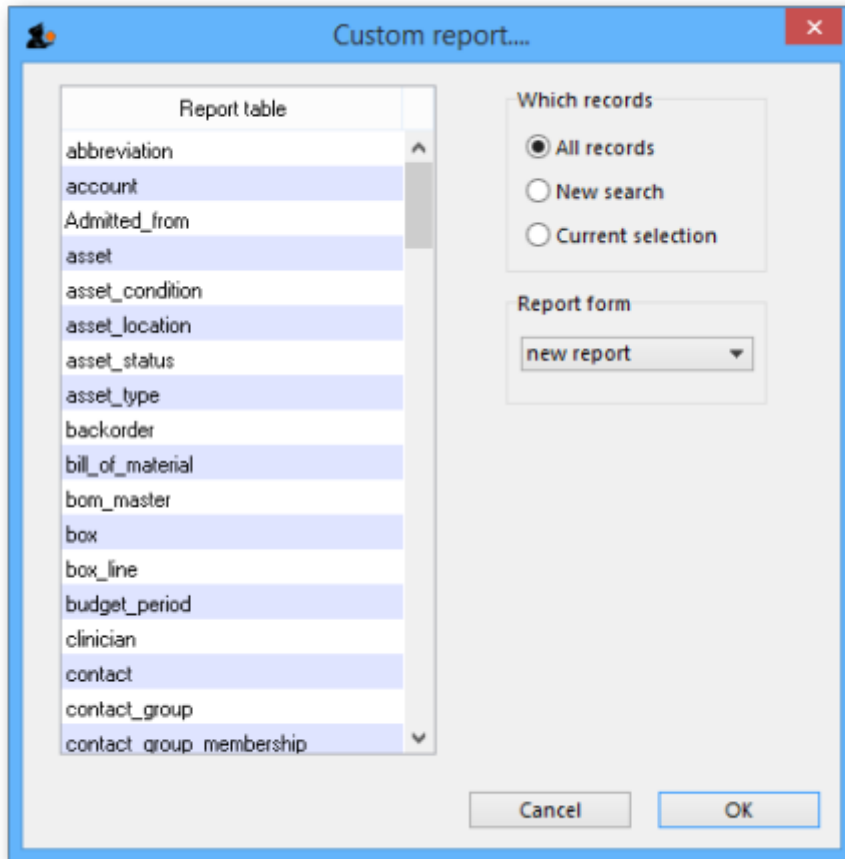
Custom report....

| Report table |
|---|
| abbreviation |
| account |
| Admitted_from |
| asset |
| asset_condition |
| asset_location |
| asset_status |
| asset_type |
| backorder |
| bill_of_material |
| bom_master |
| box |
| box_line |
| budget_period |
| clinician |
| contact |
| contact_group |
| contact_group_membership |

Which records
All records
New search
Current selection

Report form
new report

Cancel
OK